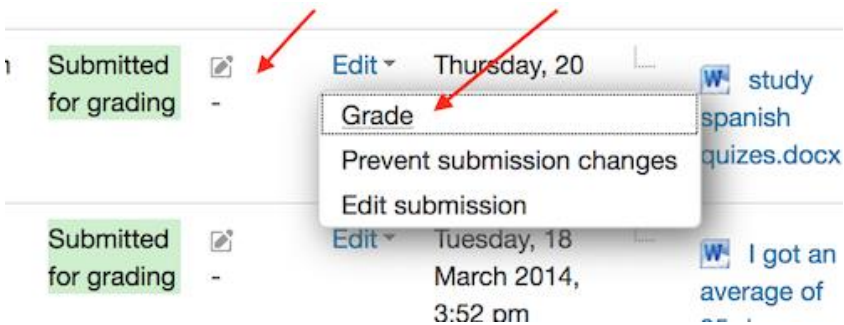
n Submitted for grading

-

Edit

Thursday, 20

study spanish quizes.docx

Grade

Prevent submission changes

Edit submission

Submitted for grading

-

Edit

Tuesday, 18 March 2014, 3:52 pm

I got an average of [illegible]